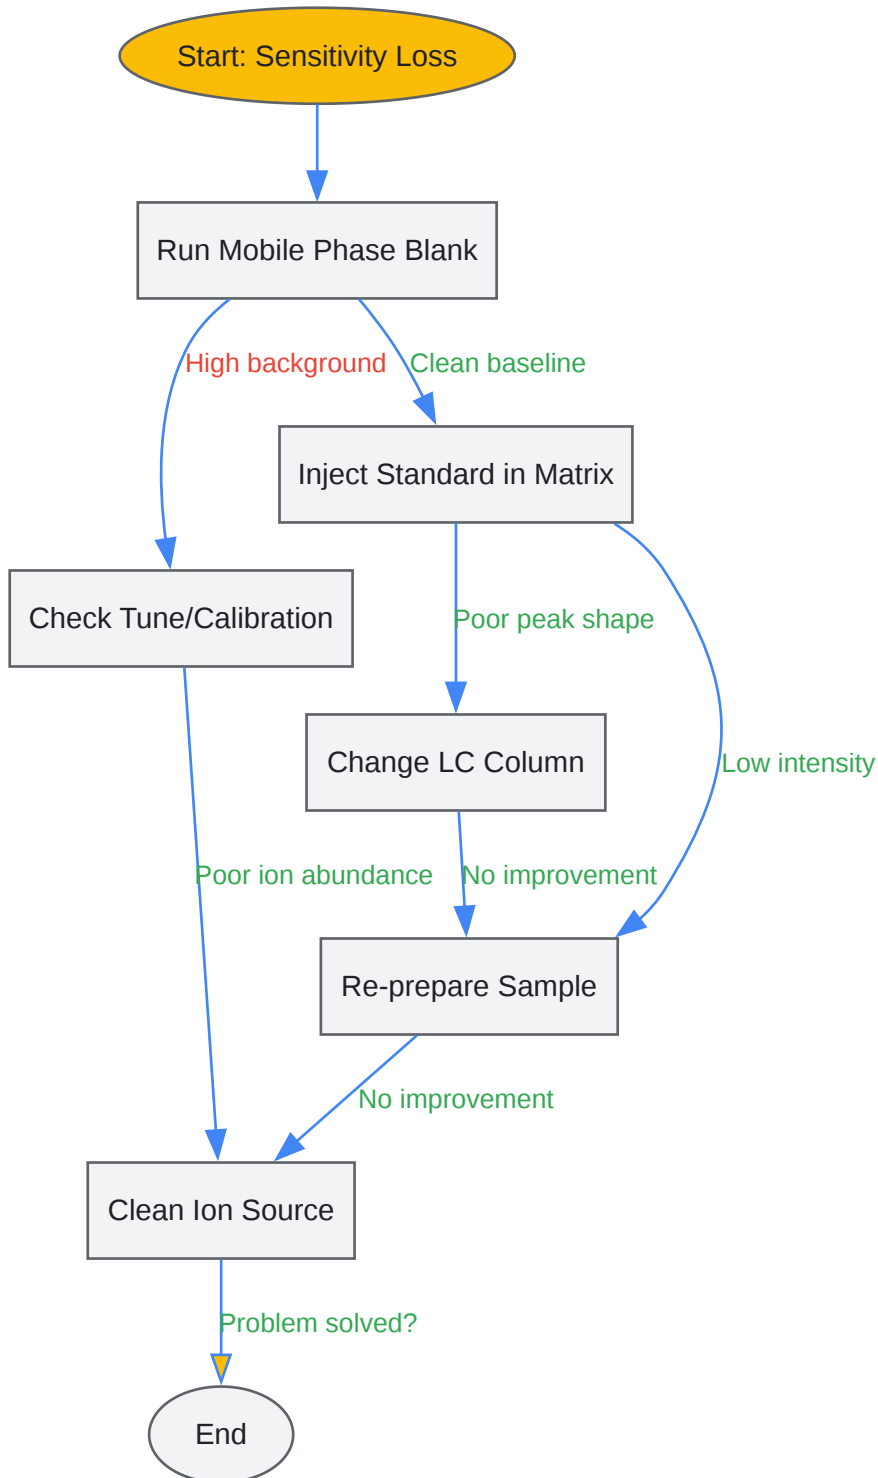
Start: Sensitivity Loss

Run Mobile Phase Blank

High background

Clean baseline

Inject Standard in Matrix

Check Tune/Calibration

Poor peak shape

Change LC Column

Low intensity

Poor ion abundance

No improvement

Re-prepare Sample

No improvement

Clean Ion Source

Problem solved?

End